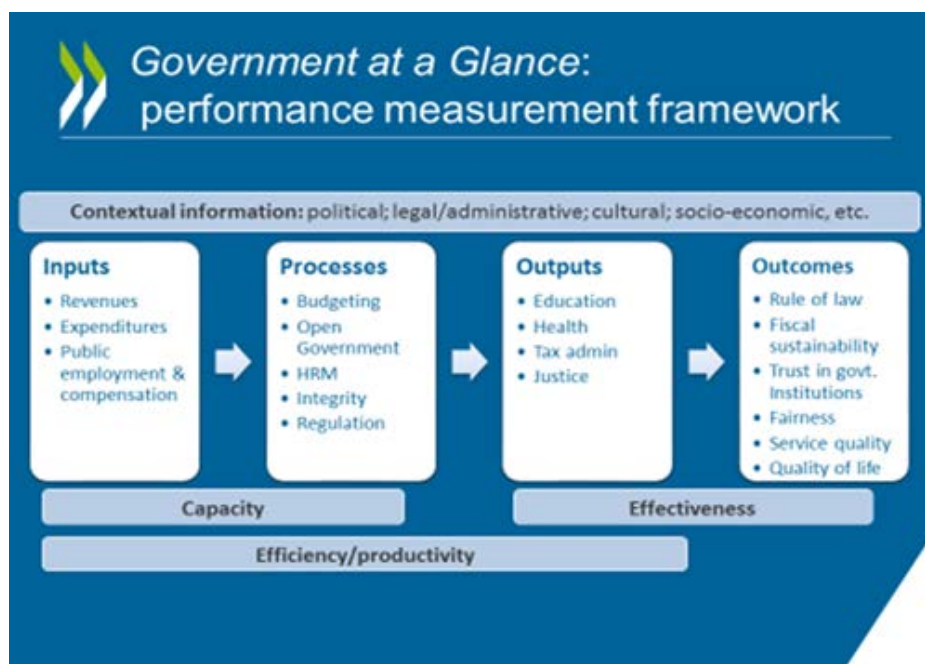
*Government at a Glance*: performance measurement framework

Contextual information: political; legal/administrative; cultural; socio-economic, etc.

Inputs
• Revenues
• Expenditures
• Public employment & compensation

Processes
• Budgeting
• Open Government
• HRM
• Integrity
• Regulation

Outputs
• Education
• Health
• Tax admin
• Justice

Outcomes
• Rule of law
• Fiscal sustainability
• Trust in govt. Institutions
• Fairness
• Service quality
• Quality of life

Capacity

Effectiveness

Efficiency/productivity